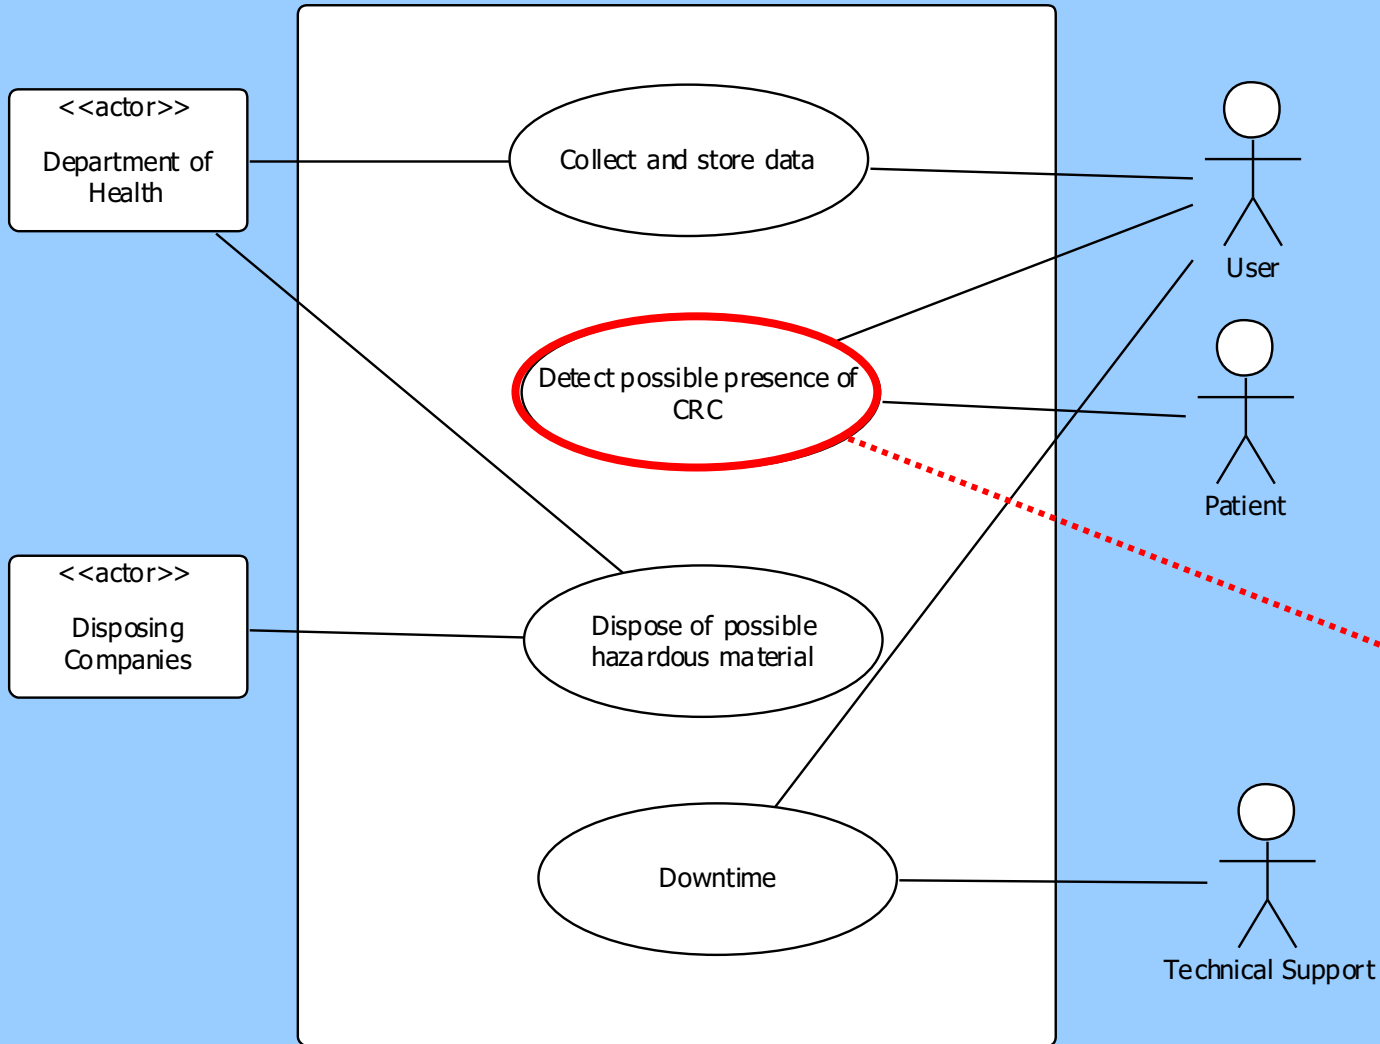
<<actor>>
Department of Health

Collect and store data

User

Detect possible presence of CRC

Patient

<<actor>>
Disposing Companies

Dispose of possible hazardous material

Downtime

Technical Support